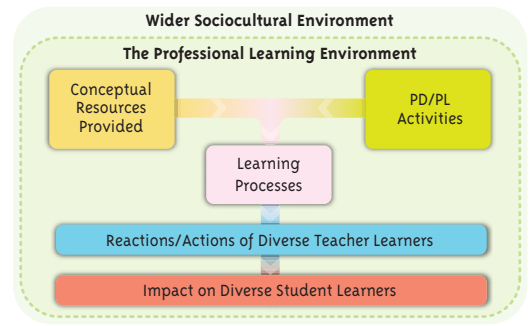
Wider Sociocultural Environment

The Professional Learning Environment

Conceptual Resources Provided

PD/PL Activities

Learning Processes

Reactions/Actions of Diverse Teacher Learners

Impact on Diverse Student Learners